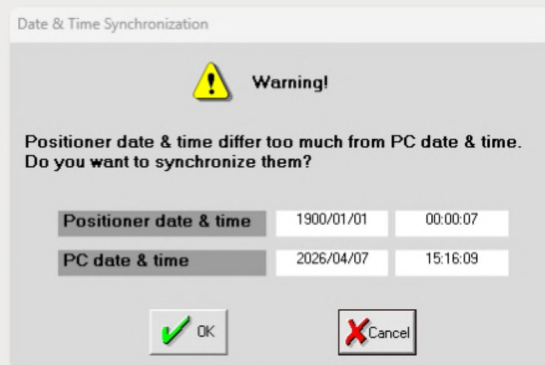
Date & Time Synchronization

Warning!

Positioner date & time differ too much from PC date & time. Do you want to synchronize them?

| Positioner date & time | 1900/01/01 | 00:00:07 |
|---|---|---|
| PC date & time | 2026/04/07 | 15:16:09 |

OK

Cancel